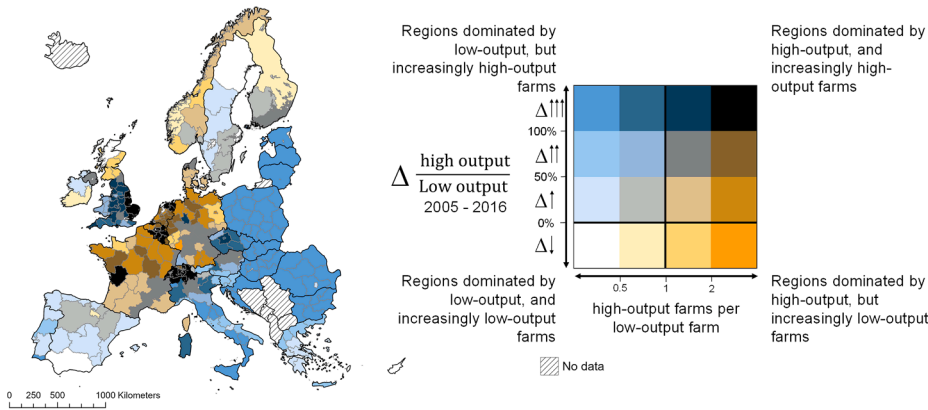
Regions dominated by low-output, but increasingly high-output farms

Regions dominated by high-output, and increasingly high-output farms

$\Delta\uparrow\uparrow\uparrow$

100%

$\Delta\uparrow\uparrow$

50%

$\Delta\uparrow$

0%

$\Delta\downarrow$

$\Delta \frac{\text{high output}}{\text{Low output}}$

2005 - 2016

0.5 1 2

high-output farms per low-output farm

Regions dominated by low-output, and increasingly low-output farms

Regions dominated by high-output, but increasingly low-output farms

No data

0 250 500 1000 Kilometers